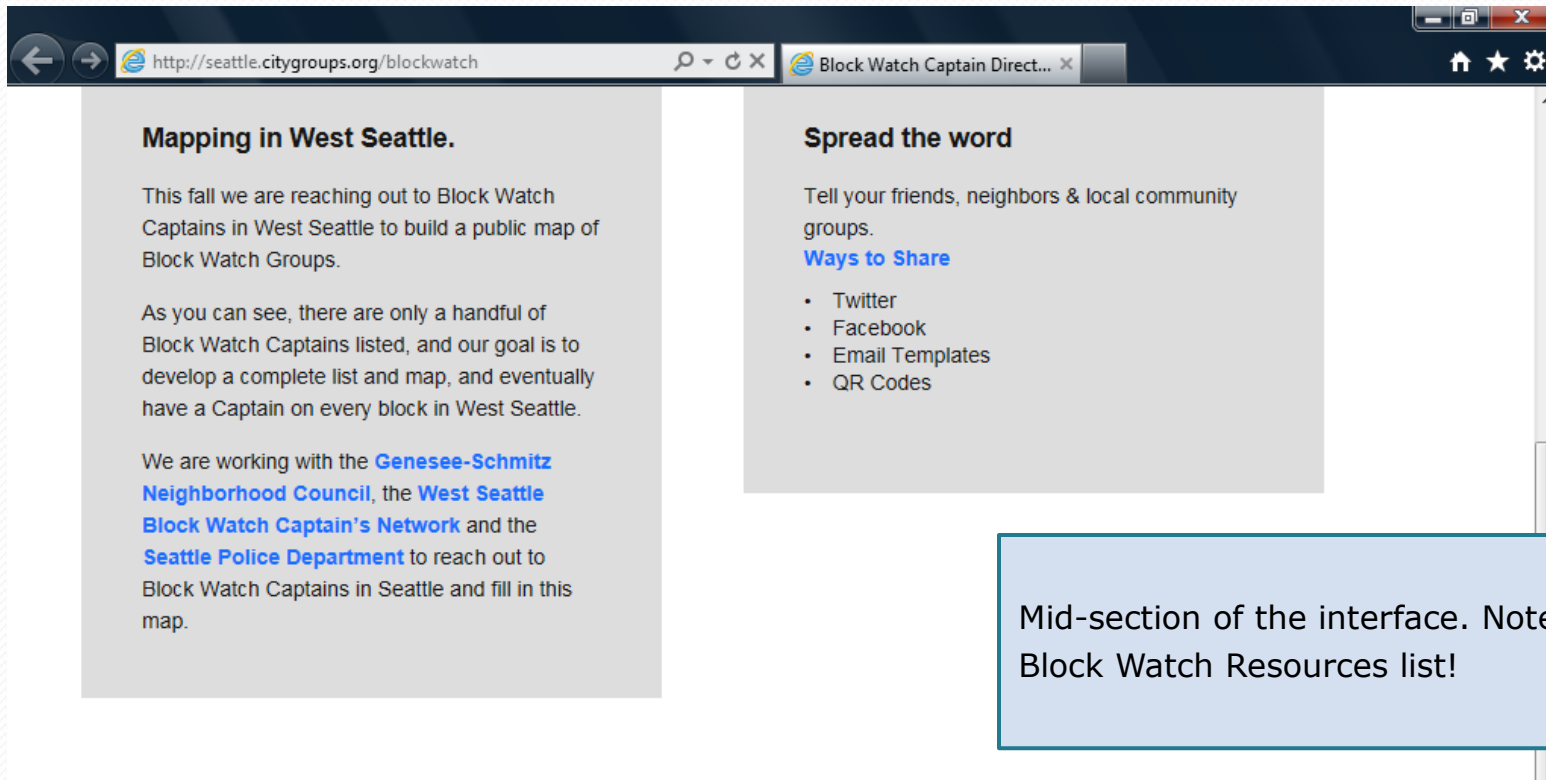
http://seattle.citygroups.org/blockwatch

Block Watch Captain Direct...

Mapping in West Seattle.

This fall we are reaching out to Block Watch Captains in West Seattle to build a public map of Block Watch Groups.

As you can see, there are only a handful of Block Watch Captains listed, and our goal is to develop a complete list and map, and eventually have a Captain on every block in West Seattle.

We are working with the Genesee-Schmitz Neighborhood Council, the West Seattle Block Watch Captain's Network and the Seattle Police Department to reach out to Block Watch Captains in Seattle and fill in this map.

Spread the word

Tell your friends, neighbors & local community groups.

Ways to Share

- Twitter
- Facebook
- Email Templates
- QR Codes

Mid-section of the interface. Not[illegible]
Block Watch Resources list!